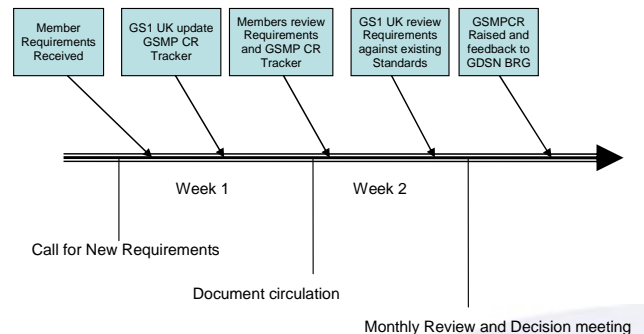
Member Requirements Received

GS1 UK update GSMP CR Tracker

Members review Requirements and GSMP CR Tracker

GS1 UK review Requirements against existing Standards

GSMPCR Raised and feedback to GDSN BRG

Week 1

Week 2

Call for New Requirements

Document circulation

Monthly Review and Decision meeting